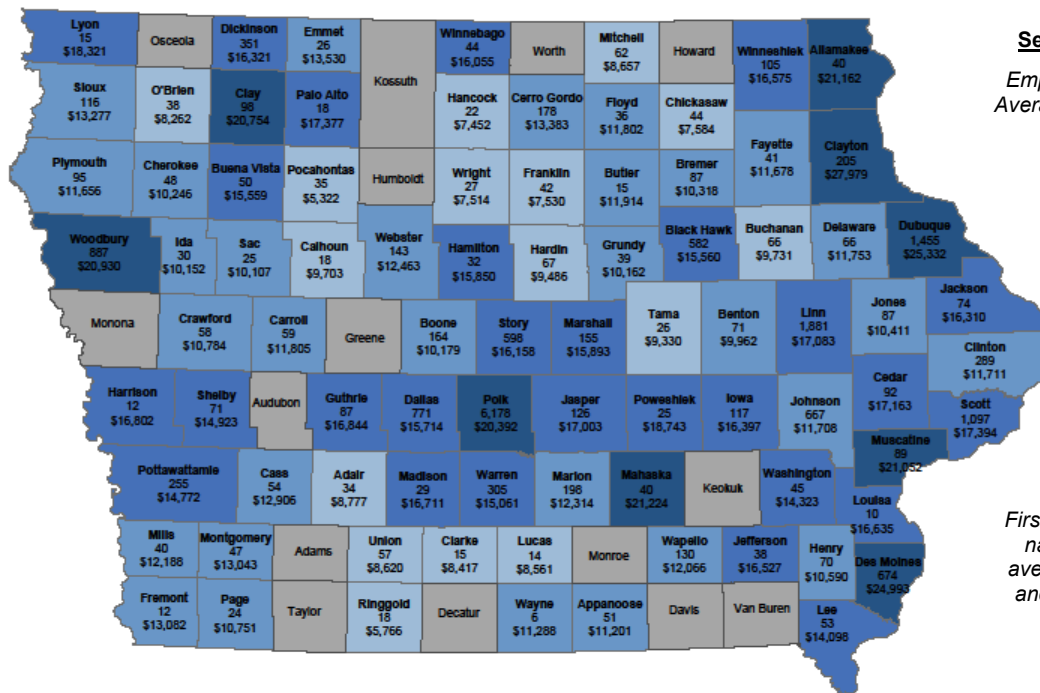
Lyon
15
$18,321

Osceola

Dickinson
351
$16,321

Emmet
26
$13,530

Kossuth

Winnebago
44
$16,055

Worth

Mitchell
62
$8,657

Howard

Winneshiek
105
$16,575

Allamakee
40
$21,162

Se

Emp
Avera

Sioux
116
$13,277

O'Brien
38
$8,262

Clay
98
$20,754

Palo Alto
18
$17,377

Hancock
22
$7,452

Cerro Gordo
178
$13,383

Floyd
36
$11,802

Chickasaw
44
$7,584

Fayette
41
$11,678

Clayton
205
$27,979

Plymouth
95
$11,656

Cherokee
48
$10,246

Buena Vista
50
$15,559

Pocahontas
35
$5,322

Humboldt

Wright
27
$7,514

Franklin
42
$7,530

Butler
15
$11,914

Bremer
87
$10,318

Black Hawk
582
$15,560

Buchanan
66
$9,731

Delaware
66
$11,753

Dubuque
1,455
$25,332

Woodbury
887
$20,930

Ida
30
$10,152

Sac
25
$10,107

Calhoun
18
$9,703

Webster
143
$12,463

Hamilton
32
$15,850

Hardin
67
$9,486

Grundy
39
$10,162

Monona

Crawford
58
$10,784

Carroll
59
$11,805

Greene

Boone
164
$10,179

Story
598
$16,158

Marshall
155
$15,893

Tama
26
$9,330

Benton
71
$9,962

Linn
1,881
$17,083

Jones
87
$10,411

Jackson
74
$16,310

Clinton
289
$11,711

Harrison
12
$16,802

Shelby
71
$14,923

Audubon

Guthrie
87
$16,844

Dallas
771
$15,714

Polk
6,178
$20,392

Jasper
126
$17,003

Poweshiek
25
$18,743

Iowa
117
$16,397

Johnson
667
$11,708

Cedar
92
$17,163

Scott
1,097
$17,394

Muscatine
89
$21,052

Pottawattamie
255
$14,772

Cass
54
$12,906

Adair
34
$8,777

Madison
29
$16,711

Warren
305
$15,061

Marion
198
$12,314

Mahaska
40
$21,224

Keokuk

Washington
45
$14,323

Louisa
10
$16,635

Mills
40
$12,188

Montgomery
47
$13,043

Adams

Union
57
$8,620

Clarke
15
$8,417

Lucas
14
$8,561

Monroe

Wapello
130
$12,066

Jefferson
38
$16,527

Henry
70
$10,590

Des Moines
674
$24,993

Fremont
12
$13,082

Page
24
$10,751

Taylor

Ringgold
18
$5,766

Decatur

Wayne
6
$11,288

Appanoose
51
$11,201

Davis

Van Buren

Lee
53
$14,098

Firs
na
ave
an